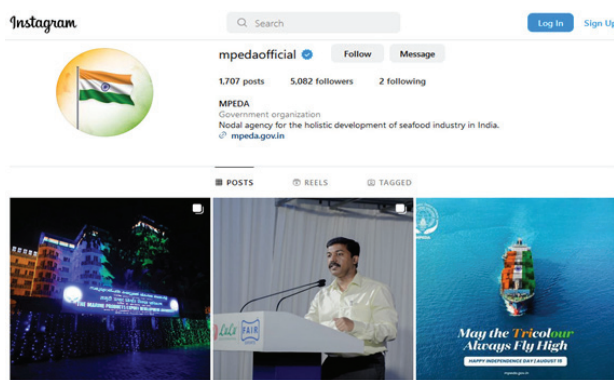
Instagram

Search

Log In

Sign Up

mpedaofficial

Follow

Message

1,707 posts

5,082 followers

2 following

MPEDA

Government organization

Nodal agency for the holistic development of seafood industry in India.

mpeda.gov.in

POSTS

REELS

TAGGED

Lulu FAIR

May the Tricolour Always Fly High

HAPPY INDEPENDENCE DAY | AUGUST 15

mpeda.gov.in